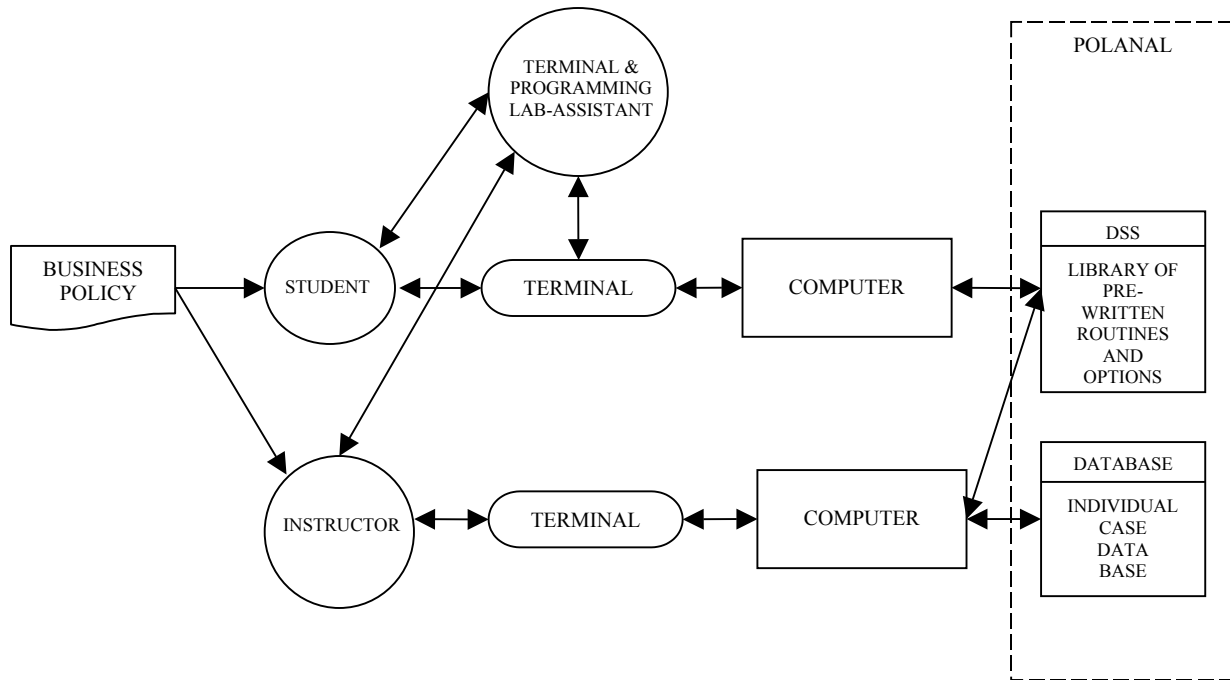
POLANAL

TERMINAL & PROGRAMMING LAB-ASSISTANT

BUSINESS POLICY

STUDENT

TERMINAL

COMPUTER

DSS

LIBRARY OF PRE-WRITTEN ROUTINES AND OPTIONS

INSTRUCTOR

TERMINAL

COMPUTER

DATABASE

INDIVIDUAL CASE DATA BASE